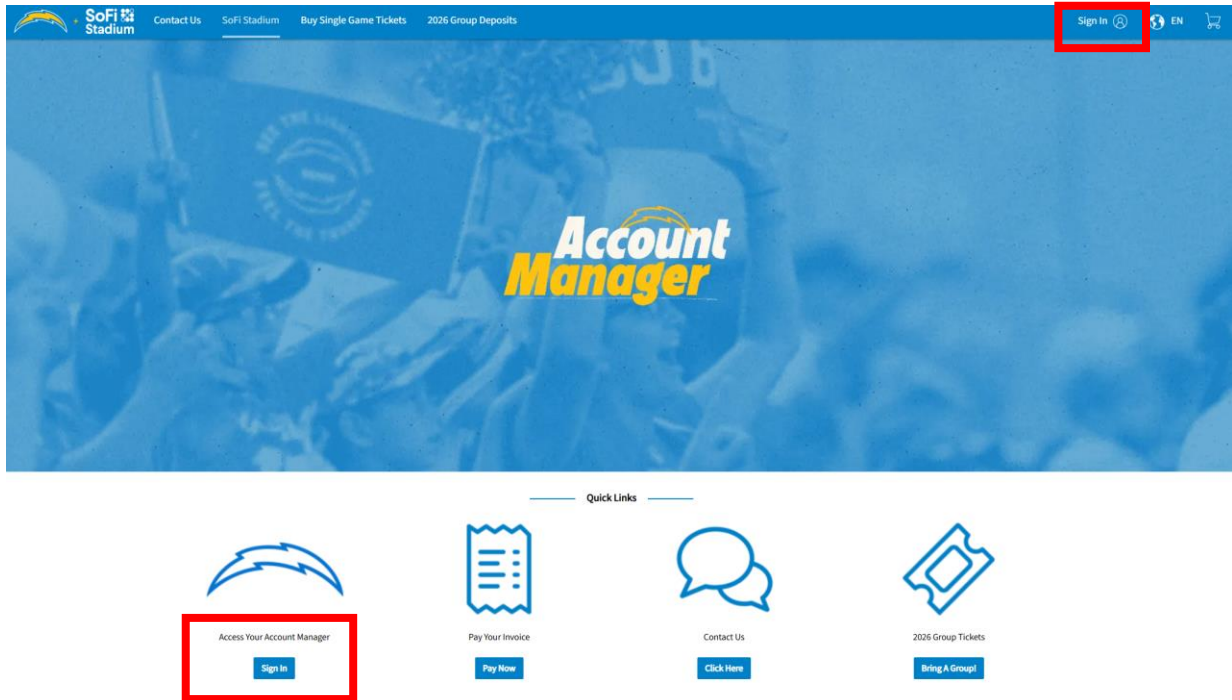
SoFi Stadium Contact Us SoFi Stadium Buy Single Game Tickets 2026 Group Deposits Sign In EN

Account Manager

Quick Links

Access Your Account Manager
Sign In

Pay Your Invoice
Pay Now

Contact Us
Click Here

2026 Group Tickets
Bring A Group!